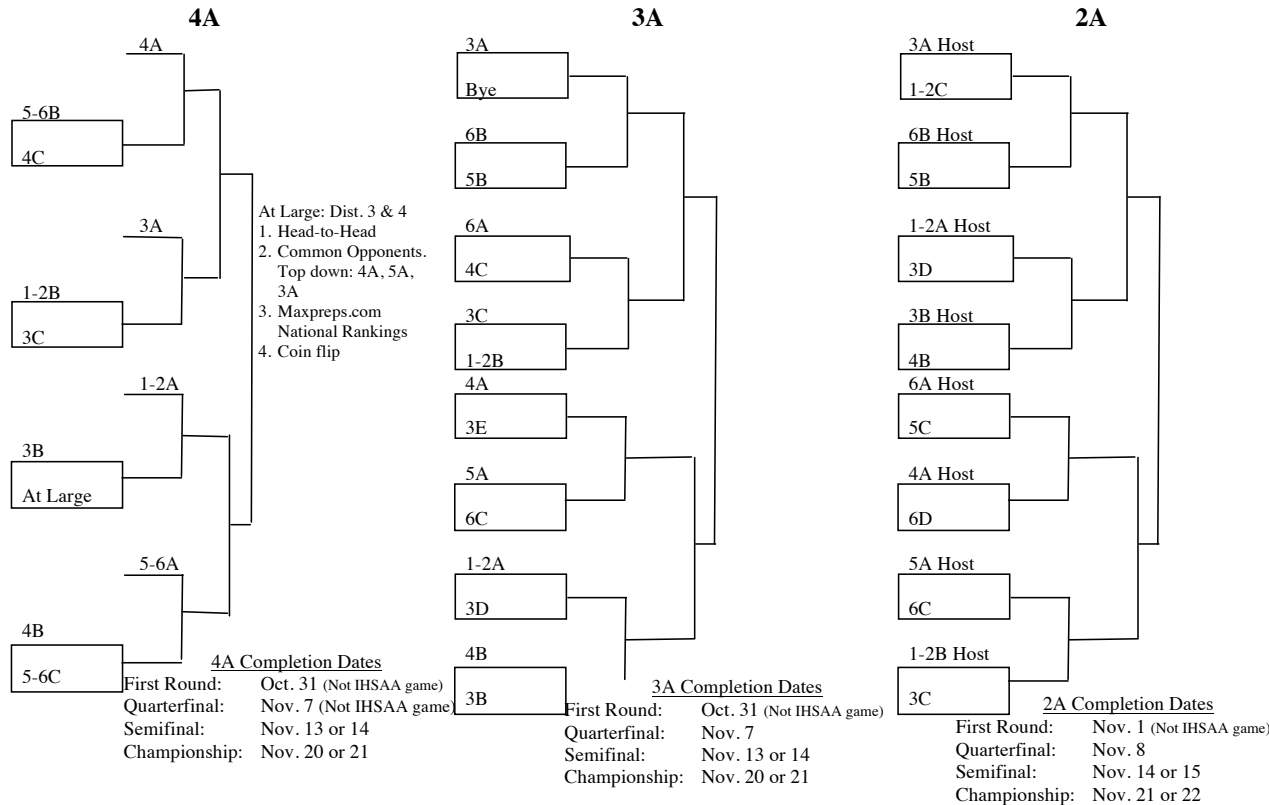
4A

4A
5-6B
4C
3A
1-2B
3C
1-2A
3B
At Large
5-6A
4B
5-6C

At Large: Dist. 3 & 4
1. Head-to-Head
2. Common Opponents. Top down: 4A, 5A, 3A
3. Maxpreps.com National Rankings
4. Coin flip

4A Completion Dates
First Round: Oct. 31 (Not IHSAA game)
Quarterfinal: Nov. 7 (Not IHSAA game)
Semifinal: Nov. 13 or 14
Championship: Nov. 20 or 21

3A

3A
Bye
6B
5B
6A
4C
3C
1-2B
4A
3E
5A
6C
1-2A
3D
4B
3B

3A Completion Dates
First Round: Oct. 31 (Not IHSAA game)
Quarterfinal: Nov. 7
Semifinal: Nov. 13 or 14
Championship: Nov. 20 or 21

2A

3A Host
1-2C
6B Host
5B
1-2A Host
3D
3B Host
4B
6A Host
5C
4A Host
6D
5A Host
6C
1-2B Host
3C

2A Completion Dates
First Round: Nov. 1 (Not IHSAA game)
Quarterfinal: Nov. 8
Semifinal: Nov. 14 or 15
Championship: Nov. 21 or 22